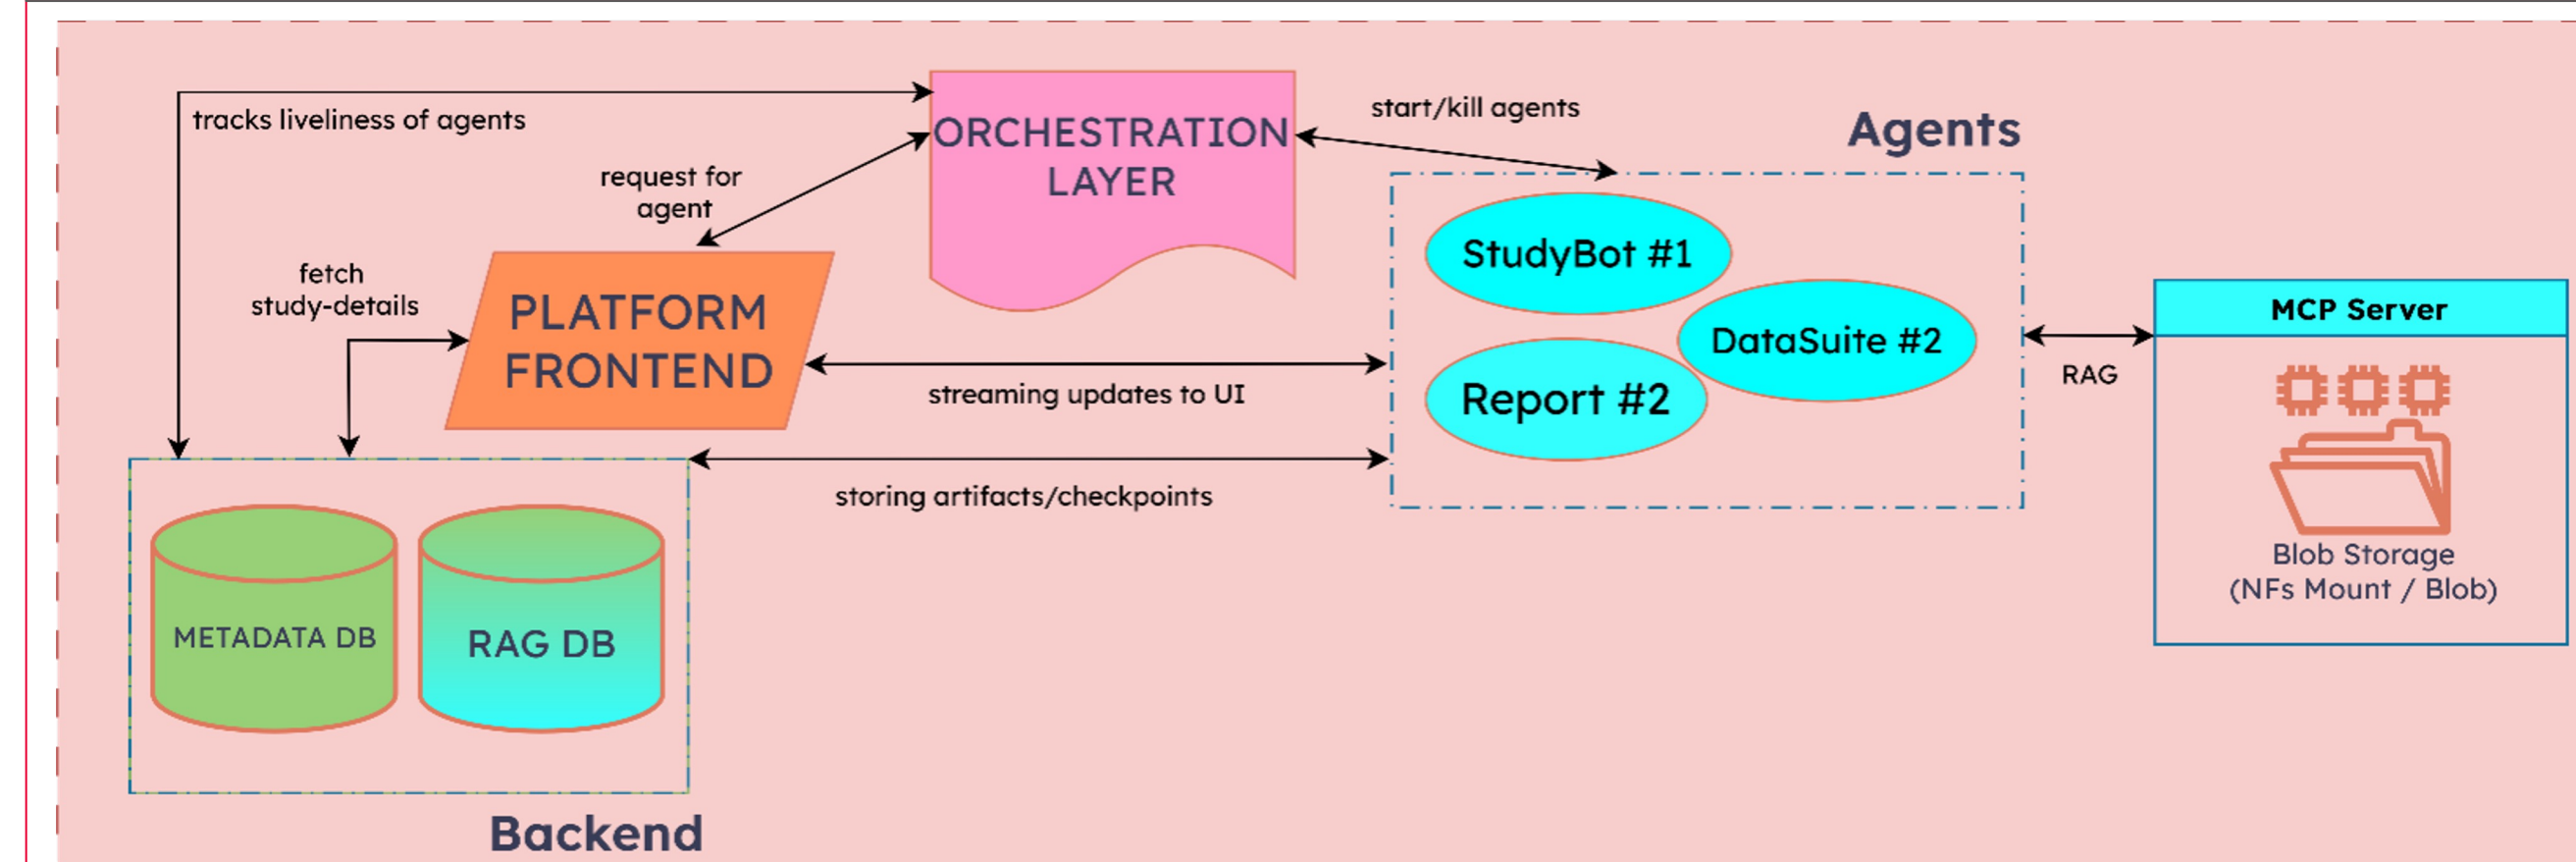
tracks liveliness of agents

ORCHESTRATION LAYER

start/kill agents

Agents

request for agent

fetch study-details

PLATFORM FRONTEND

StudyBot #1

DataSuite #2

Report #2

streaming updates to UI

RAG

MCP Server

Blob Storage (NFs Mount / Blob)

storing artifacts/checkpoints

METADATA DB

RAG DB

Backend